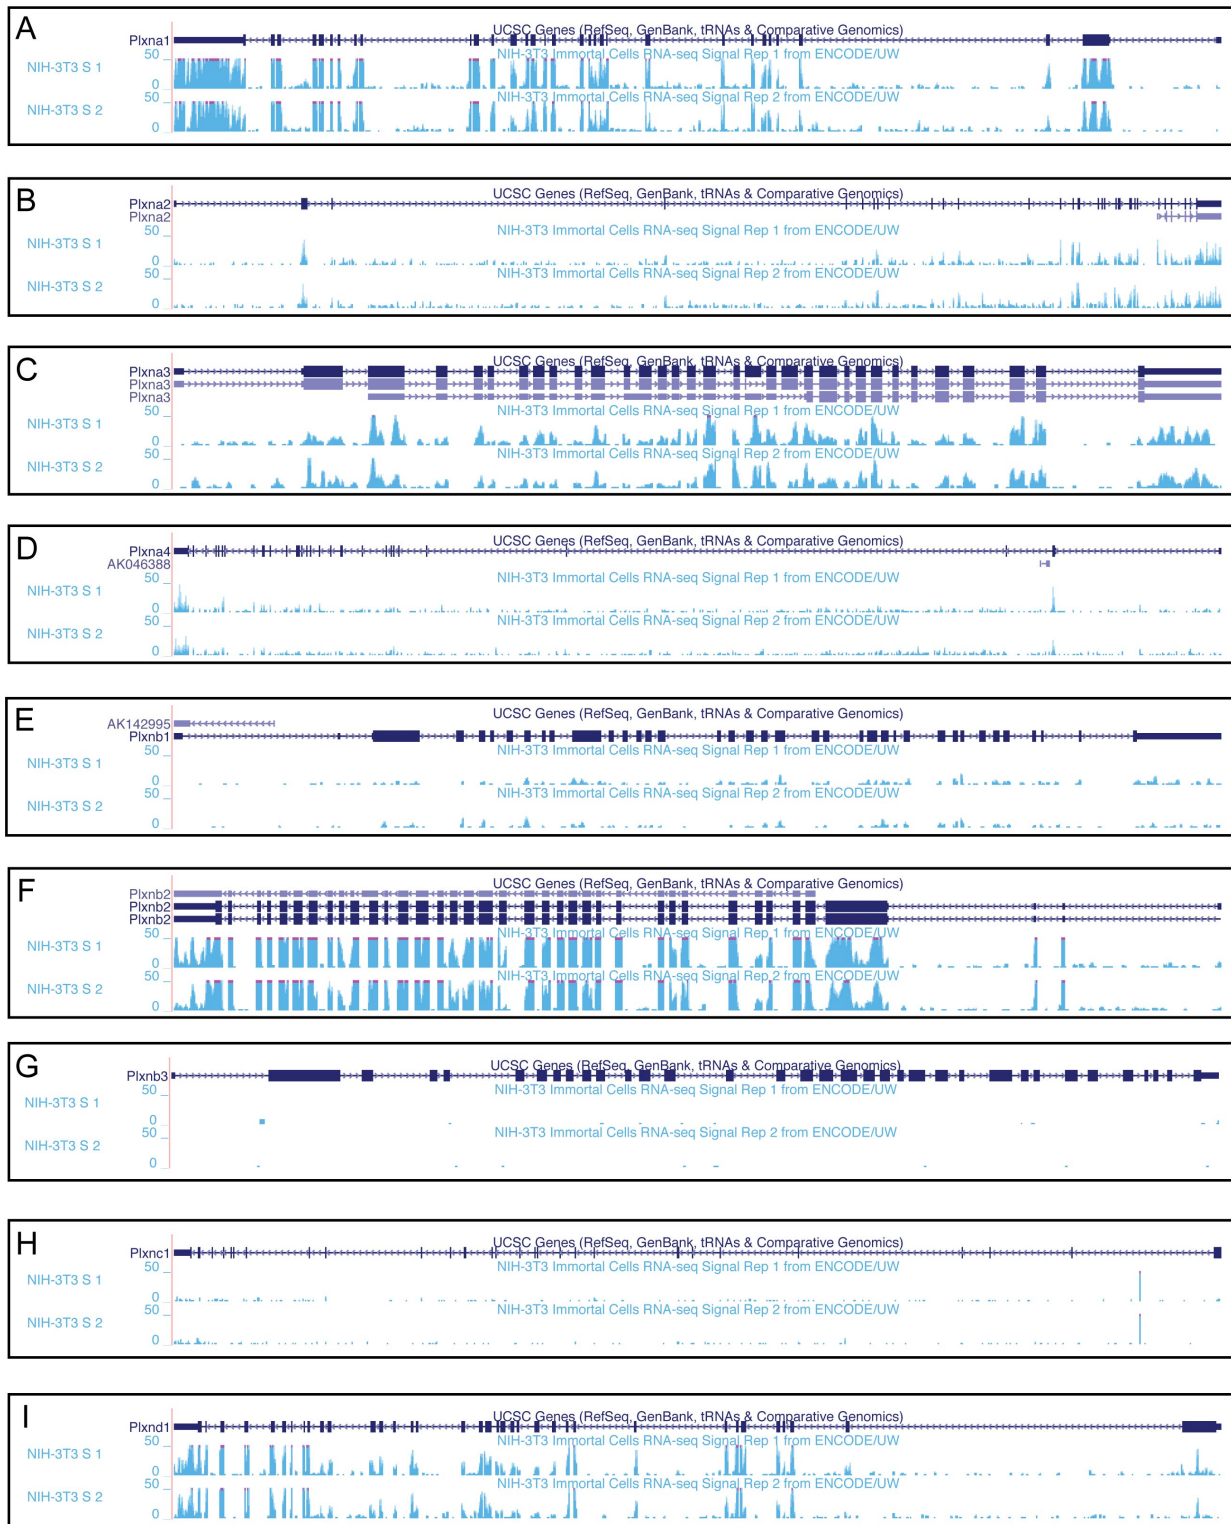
A
Plxna1
UCSC Genes (RefSeq, GenBank, tRNAs & Comparative Genomics)
50
NIH-3T3 S 1
NIH-3T3 Immortal Cells RNA-seq Signal Rep 1 from ENCODE/UW
0
50
NIH-3T3 S 2
NIH-3T3 Immortal Cells RNA-seq Signal Rep 2 from ENCODE/UW
0

B
Plxna2
Plxna2
UCSC Genes (RefSeq, GenBank, tRNAs & Comparative Genomics)
50
NIH-3T3 S 1
NIH-3T3 Immortal Cells RNA-seq Signal Rep 1 from ENCODE/UW
0
50
NIH-3T3 S 2
NIH-3T3 Immortal Cells RNA-seq Signal Rep 2 from ENCODE/UW
0

C
Plxna3
Plxna3
Plxna3
UCSC Genes (RefSeq, GenBank, tRNAs & Comparative Genomics)
50
NIH-3T3 S 1
NIH-3T3 Immortal Cells RNA-seq Signal Rep 1 from ENCODE/UW
0
50
NIH-3T3 S 2
NIH-3T3 Immortal Cells RNA-seq Signal Rep 2 from ENCODE/UW
0

D
Plxna4
AK046388
UCSC Genes (RefSeq, GenBank, tRNAs & Comparative Genomics)
50
NIH-3T3 S 1
NIH-3T3 Immortal Cells RNA-seq Signal Rep 1 from ENCODE/UW
0
50
NIH-3T3 S 2
NIH-3T3 Immortal Cells RNA-seq Signal Rep 2 from ENCODE/UW
0

E
AK142995
Plxnb1
UCSC Genes (RefSeq, GenBank, tRNAs & Comparative Genomics)
50
NIH-3T3 S 1
NIH-3T3 Immortal Cells RNA-seq Signal Rep 1 from ENCODE/UW
0
50
NIH-3T3 S 2
NIH-3T3 Immortal Cells RNA-seq Signal Rep 2 from ENCODE/UW
0

F
Plxnb2
Plxnb2
Plxnb2
UCSC Genes (RefSeq, GenBank, tRNAs & Comparative Genomics)
50
NIH-3T3 S 1
NIH-3T3 Immortal Cells RNA-seq Signal Rep 1 from ENCODE/UW
0
50
NIH-3T3 S 2
NIH-3T3 Immortal Cells RNA-seq Signal Rep 2 from ENCODE/UW
0

G
Plxnb3
UCSC Genes (RefSeq, GenBank, tRNAs & Comparative Genomics)
50
NIH-3T3 S 1
NIH-3T3 Immortal Cells RNA-seq Signal Rep 1 from ENCODE/UW
0
50
NIH-3T3 S 2
NIH-3T3 Immortal Cells RNA-seq Signal Rep 2 from ENCODE/UW
0

H
Plxnc1
UCSC Genes (RefSeq, GenBank, tRNAs & Comparative Genomics)
50
NIH-3T3 S 1
NIH-3T3 Immortal Cells RNA-seq Signal Rep 1 from ENCODE/UW
0
50
NIH-3T3 S 2
NIH-3T3 Immortal Cells RNA-seq Signal Rep 2 from ENCODE/UW
0

I
Plxnd1
UCSC Genes (RefSeq, GenBank, tRNAs & Comparative Genomics)
50
NIH-3T3 S 1
NIH-3T3 Immortal Cells RNA-seq Signal Rep 1 from ENCODE/UW
0
50
NIH-3T3 S 2
NIH-3T3 Immortal Cells RNA-seq Signal Rep 2 from ENCODE/UW
0